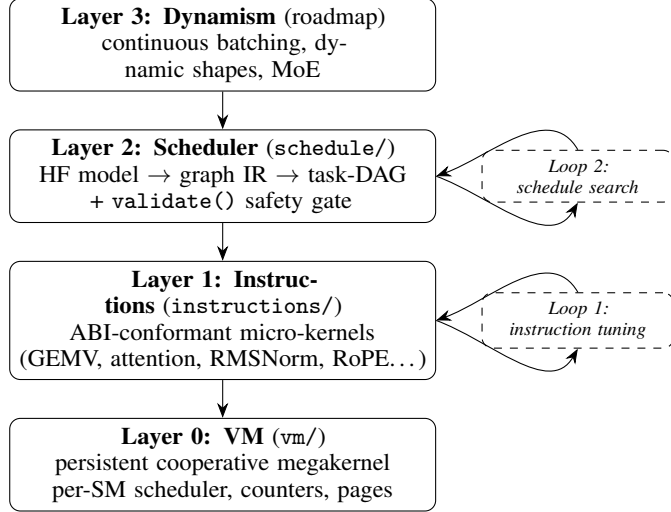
**Layer 3: Dynamism** (roadmap)
continuous batching, dynamic shapes, MoE

**Layer 2: Scheduler** (schedule/)
HF model $\rightarrow$ graph IR $\rightarrow$ task-DAG
+ validate() safety gate

*Loop 2: schedule search*

**Layer 1: Instructions** (instructions/)
ABI-conformant micro-kernels
(GEMV, attention, RMSNorm, RoPE...)

*Loop 1: instruction tuning*

**Layer 0: VM** (vm/)
persistent cooperative megakernel
per-SM scheduler, counters, pages